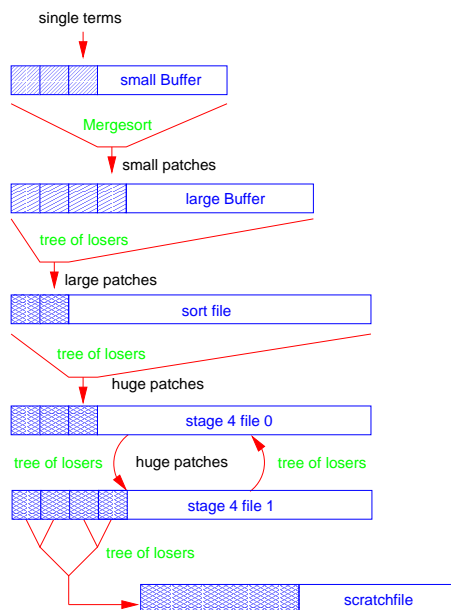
single terms

small Buffer

Mergesort

small patches

large Buffer

tree of losers

large patches

sort file

tree of losers

huge patches

stage 4 file 0

tree of losers

huge patches

tree of losers

stage 4 file 1

tree of losers

scratchfile